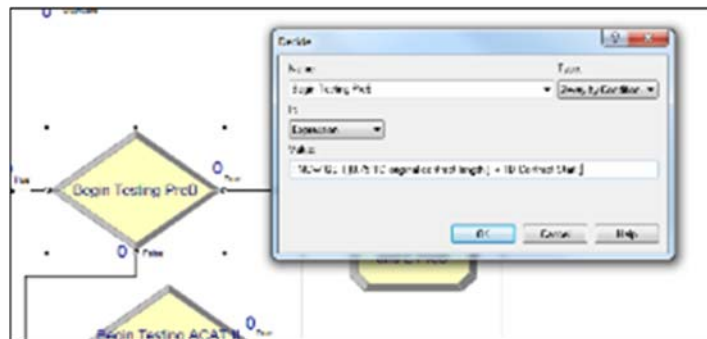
Decide

Name:

Begin Testing ProD

Type:

2-way by Condition

If:

Expression

Value:

TNOW $\geq$ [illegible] + TD Contract Start

OK

Cancel

Help

Begin Testing ProD

0 True

0 False

True

Begin Testing ACAT

0 True